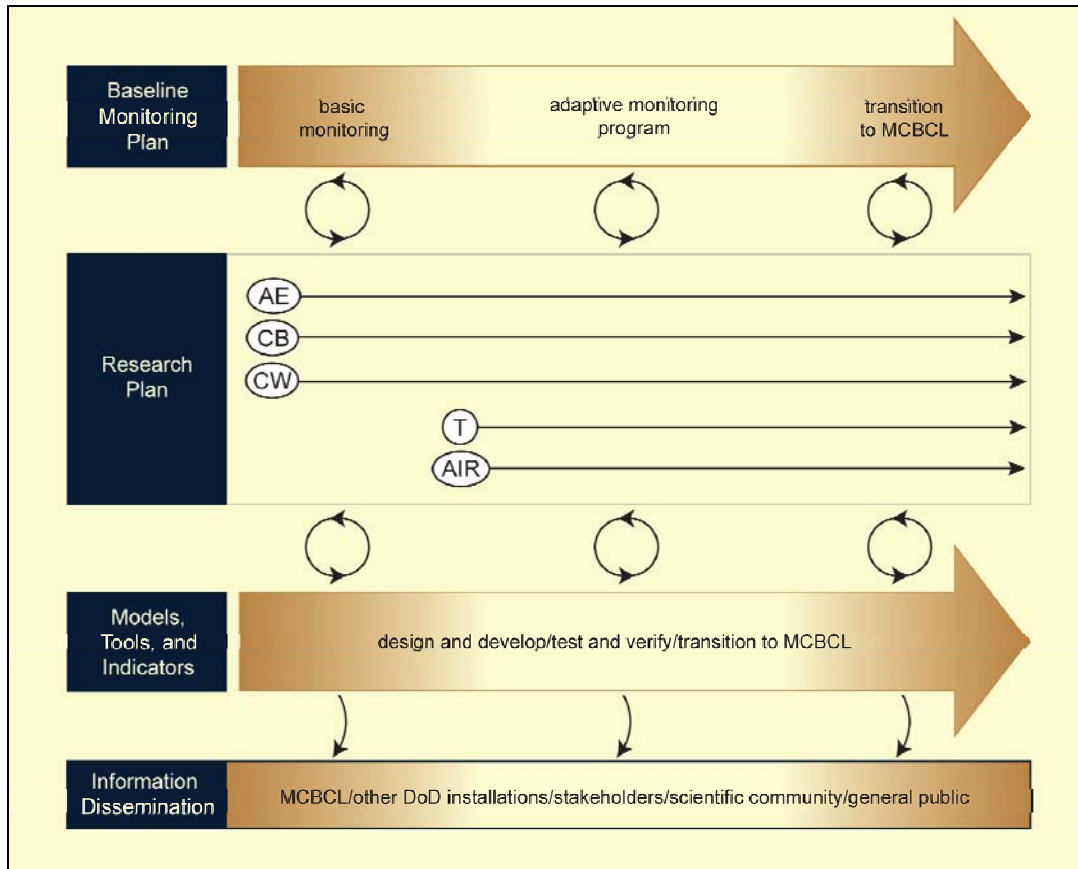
Baseline Monitoring Plan

basic monitoring

adaptive monitoring program

transition to MCBCL

Research Plan

AE

CB

CW

T

AIR

Models, Tools, and Indicators

design and develop/test and verify/transition to MCBCL

Information Dissemination

MCBCL/other DoD installations/stakeholders/scientific community/general public